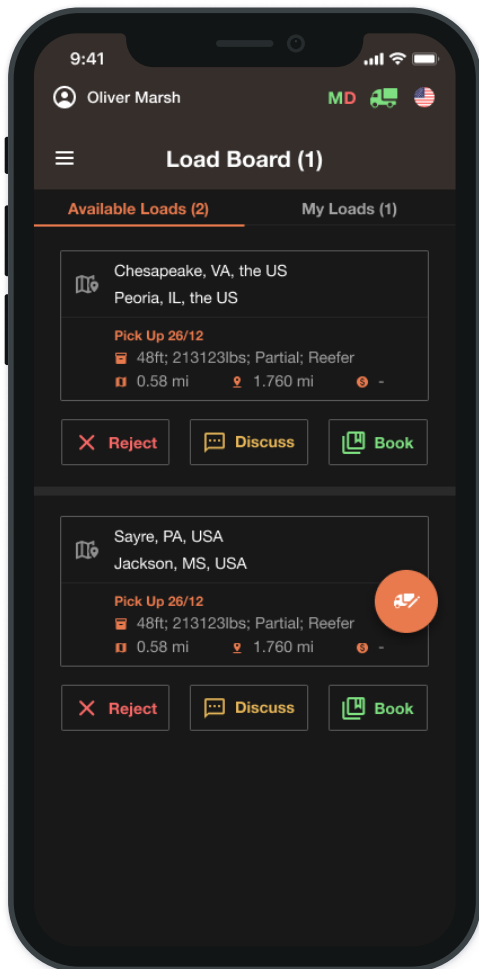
9:41

Oliver Marsh

MD

Load Board (1)

Available Loads (2)

My Loads (1)

Chesapeake, VA, the US

Peoria, IL, the US

Pick Up 26/12

48ft; 213123lbs; Partial; Reefer

0.58 mi

1.760 mi

-

Reject

Discuss

Book

Sayre, PA, USA

Jackson, MS, USA

Pick Up 26/12

48ft; 213123lbs; Partial; Reefer

0.58 mi

1.760 mi

-

Reject

Discuss

Book